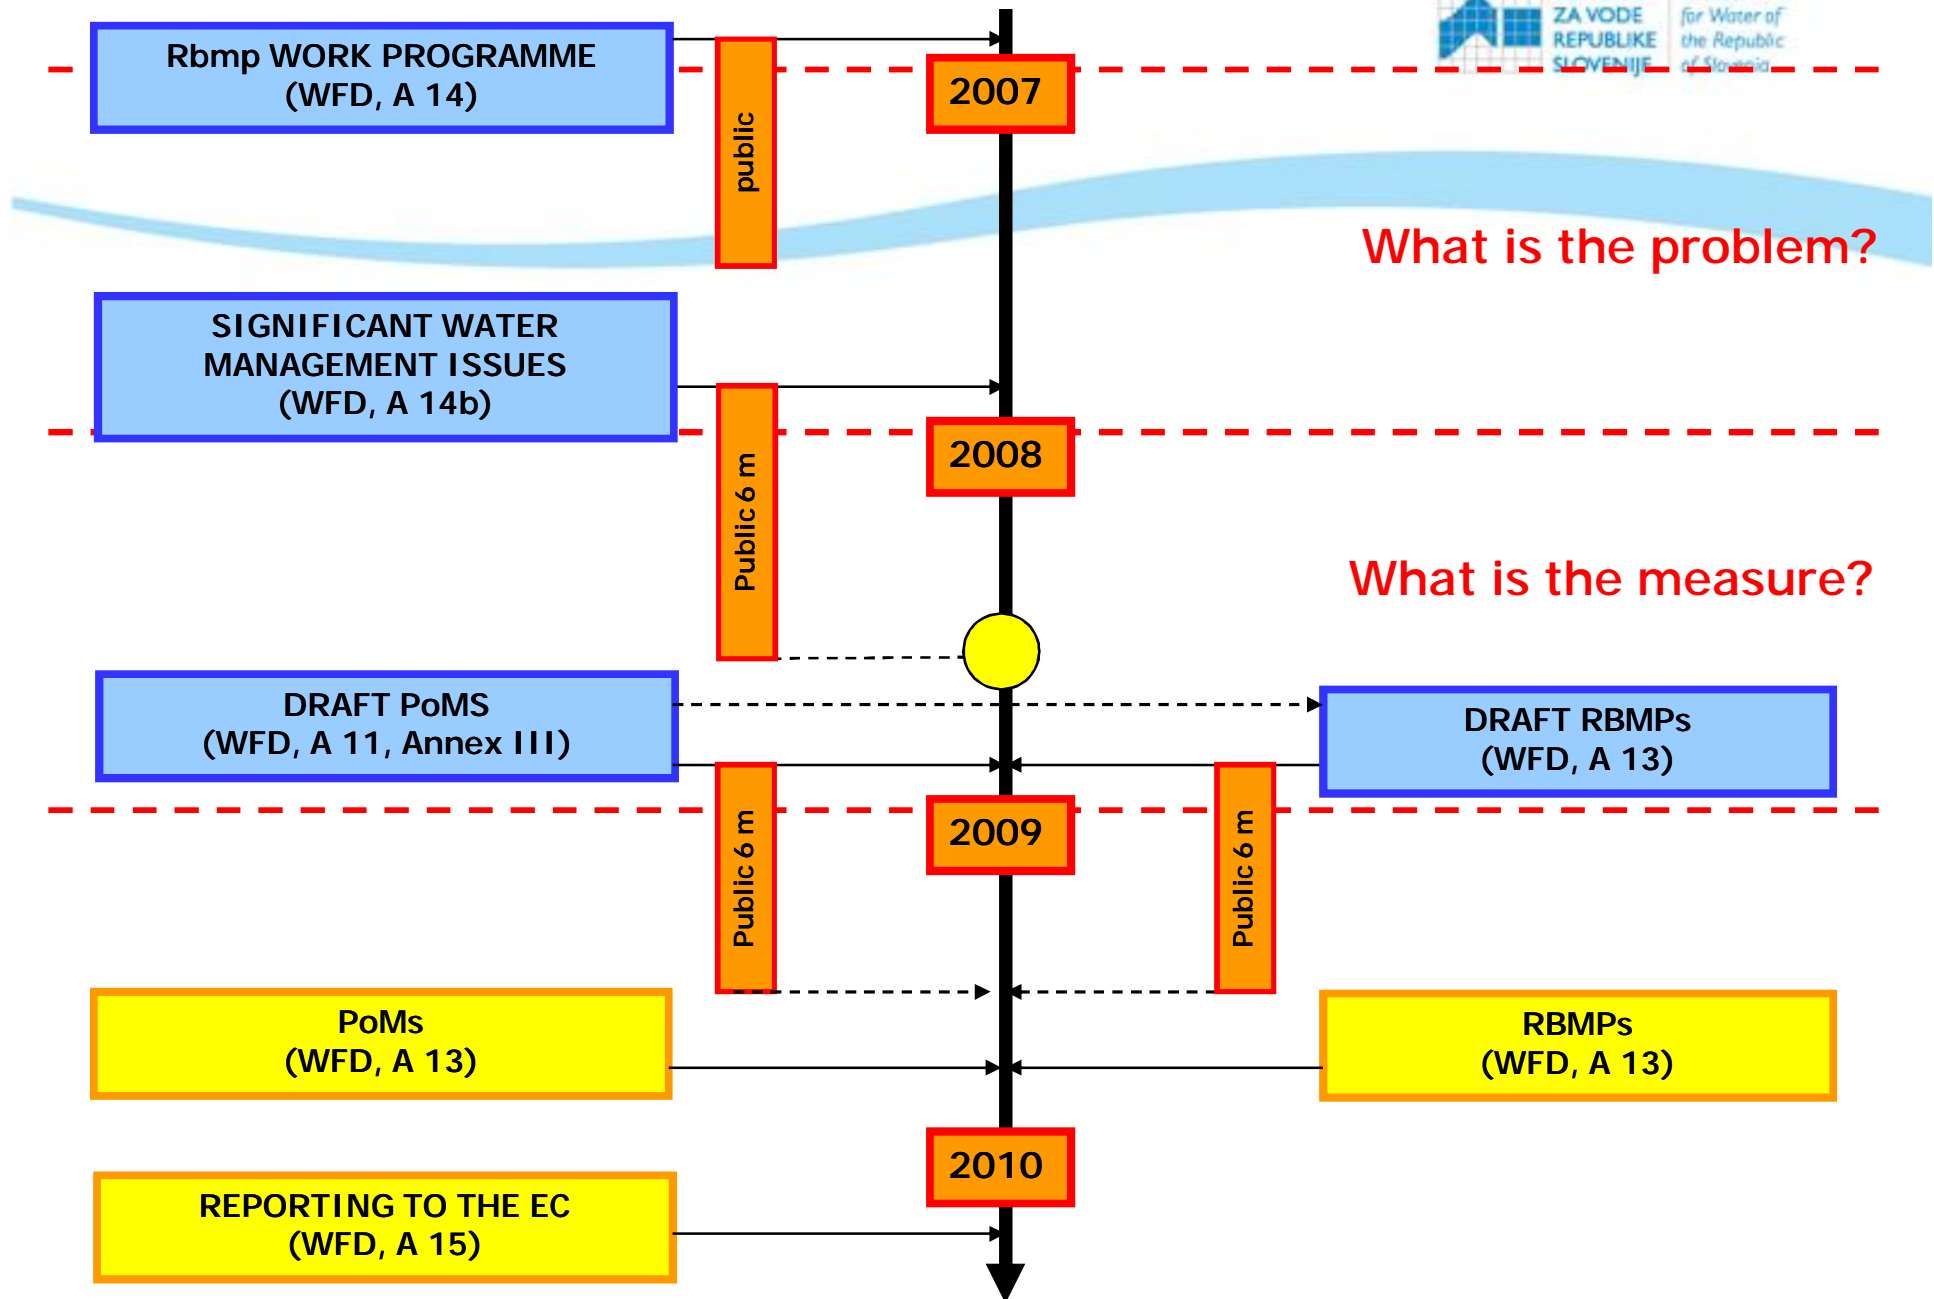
ZA VODE REPUBLIKE SLOVENIJE
for Water of the Republic of Slovenia

Rbmp WORK PROGRAMME
(WFD, A 14)

public

2007

What is the problem?

SIGNIFICANT WATER MANAGEMENT ISSUES
(WFD, A 14b)

Public 6 m

2008

What is the measure?

DRAFT PoMS
(WFD, A 11, Annex III)

DRAFT RBMPs
(WFD, A 13)

Public 6 m

2009

Public 6 m

PoMs
(WFD, A 13)

RBMPs
(WFD, A 13)

2010

REPORTING TO THE EC
(WFD, A 15)